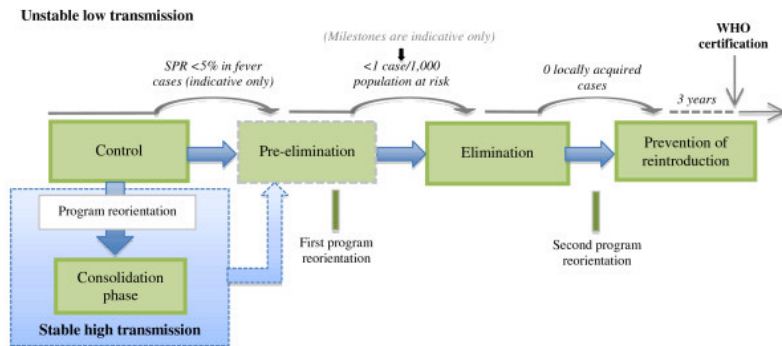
Unstable low transmission

(Milestones are indicative only)

WHO certification

SPR <5% in fever cases (indicative only)

<1 case/1,000 population at risk

0 locally acquired cases

3 years

Control

Pre-elimination

Elimination

Prevention of reintroduction

Program reorientation

Consolidation phase

Stable high transmission

First program reorientation

Second program reorientation